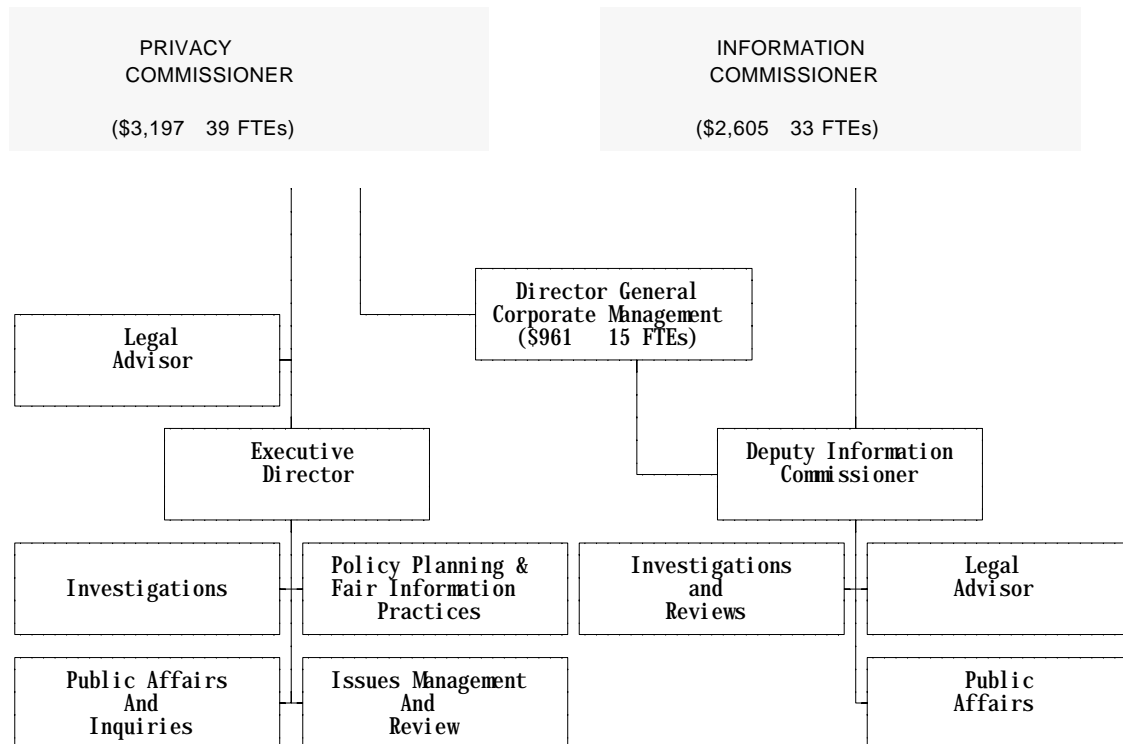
PRIVACY COMMISSIONER

(\$3,197 39 FTEs)

INFORMATION COMMISSIONER

(\$2,605 33 FTEs)

Director General Corporate Management (\$961 15 FTEs)

Legal Advisor

Executive Director

Deputy Information Commissioner

Investigations

Policy Planning & Fair Information Practices

Investigations and Reviews

Legal Advisor

Public Affairs And Inquiries

Issues Management And Review

Public Affairs